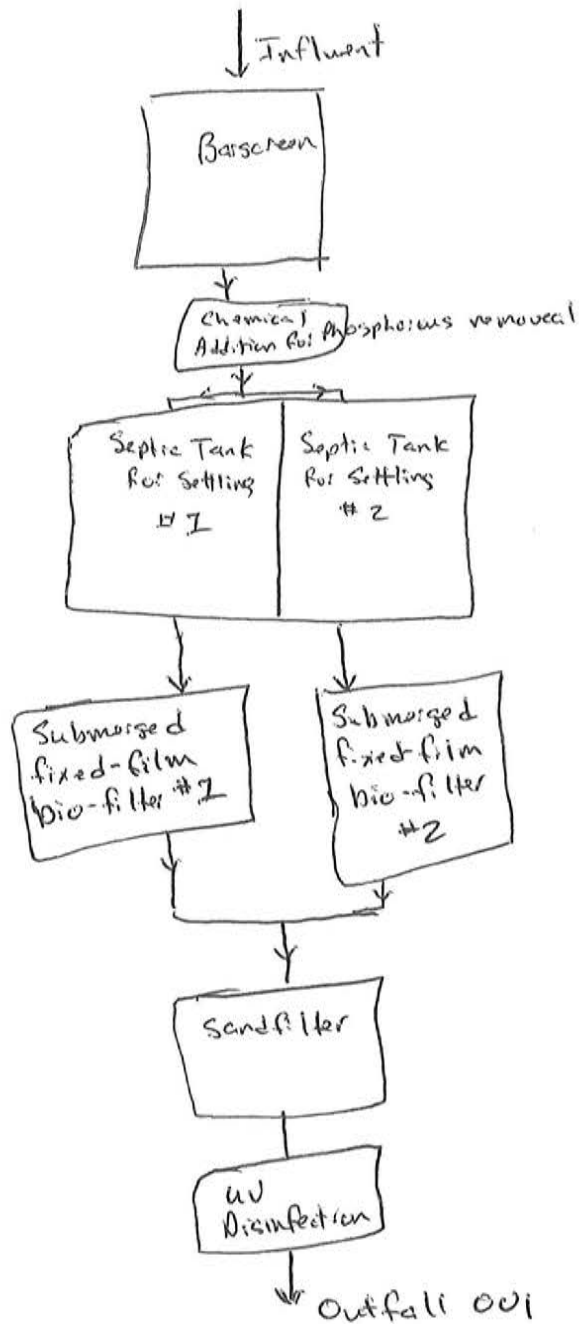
Influent

Barscreen

Chemical Addition for Phosphorus removeal

Septic Tank for Settling #1

Septic Tank for Settling #2

Submersed fixed-film bio-filter #1

Submersed fixed-film bio-filter #2

Sandfilter

UV Disinfection

Outfall 001